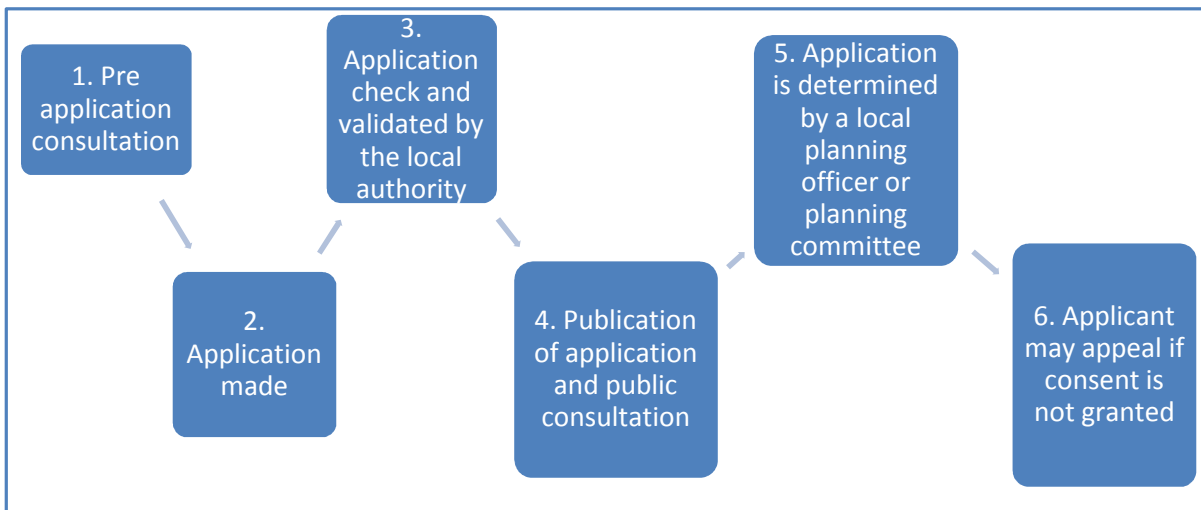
1. Pre application consultation

2. Application made

3. Application check and validated by the local authority

4. Publication of application and public consultation

5. Application is determined by a local planning officer or planning committee

6. Applicant may appeal if consent is not granted